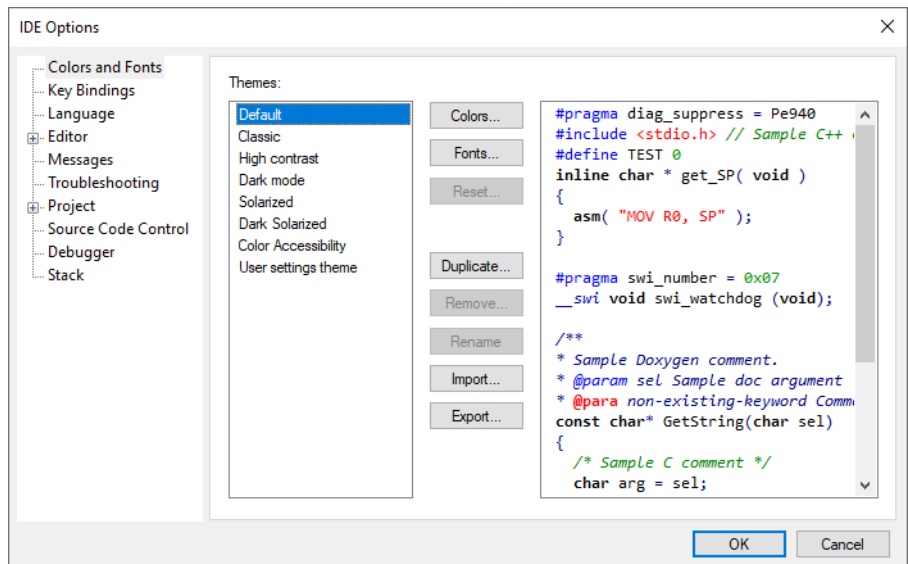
IDE Options

Colors and Fonts
Key Bindings
Language
Editor
Messages
Troubleshooting
Project
Source Code Control
Debugger
Stack

Themes:

Default
Classic
High contrast
Dark mode
Solarized
Dark Solarized
Color Accessibility
User settings theme

Colors...
Fonts...
Reset...
Duplicate...
Remove...
Rename
Import...
Export...

#pragma diag_suppress = Pe940
#include <stdio.h> // Sample C++ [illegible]
#define TEST 0
inline char * get_SP( void )
{
  asm( "MOV R0, SP" );
}

#pragma swi_number = 0x07
__swi void swi_watchdog (void);

/**
* Sample Doxygen comment.
* @param sel Sample doc argument
* @para non-existing-keyword Comm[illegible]
const char* GetString(char sel)
{
  /* Sample C comment */
  char arg = sel;

OK
Cancel